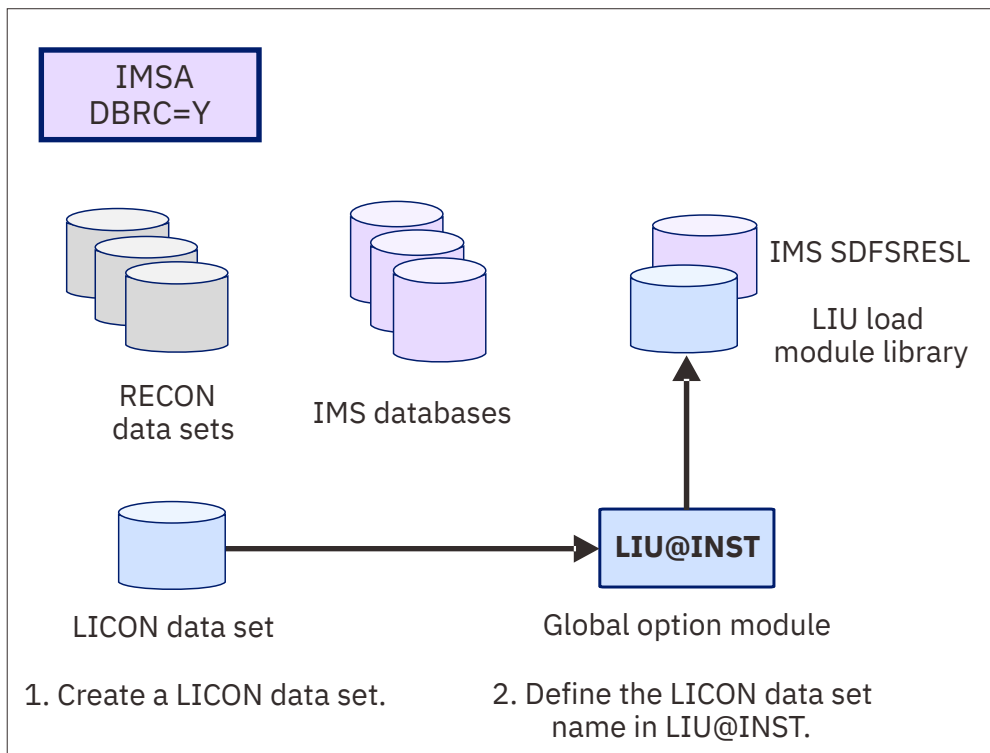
IMSA
DBRC=Y

RECON data sets

IMS databases

IMS SDFSRESL

LIU load module library

LICON data set

LIU@INST

Global option module

1. Create a LICON data set.

2. Define the LICON data set name in LIU@INST.